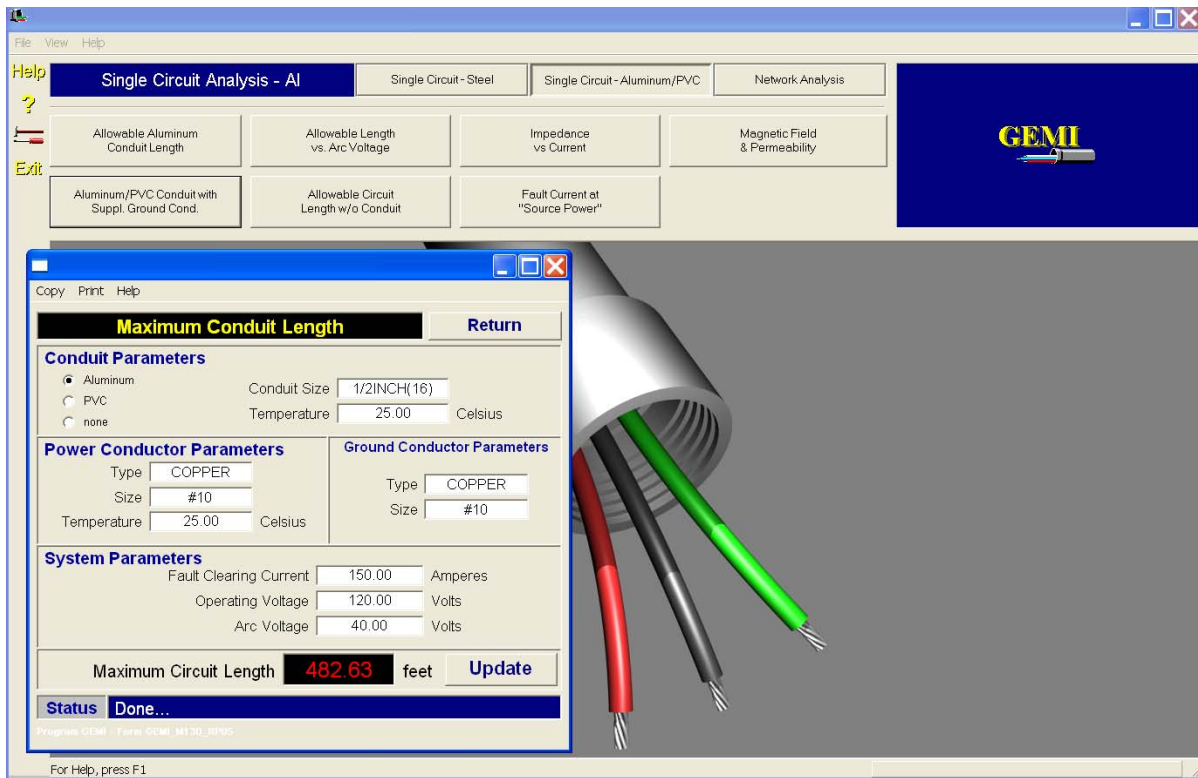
File View Help

Help
?
Exit

Single Circuit Analysis - Al

Single Circuit - Steel

Single Circuit - Aluminum/PVC

Network Analysis

Allowable Aluminum Conduit Length

Allowable Length vs. Arc Voltage

Impedance vs Current

Magnetic Field & Permeability

Aluminum/PVC Conduit with Suppl. Ground Cond.

Allowable Circuit Length w/o Conduit

Fault Current at "Source Power"

GEMI

Copy Print Help

Maximum Conduit Length

Return

Conduit Parameters

Aluminum
PVC
none

Conduit Size 1/2INCH(16)
Temperature 25.00 Celsius

Power Conductor Parameters

Type COPPER
Size #10
Temperature 25.00 Celsius

Ground Conductor Parameters

Type COPPER
Size #10

System Parameters

Fault Clearing Current 150.00 Amperes
Operating Voltage 120.00 Volts
Arc Voltage 40.00 Volts

Maximum Circuit Length 482.63 feet

Update

Status Done...

Program GEMI - Form GEMI_M130_RP05

For Help, press F1